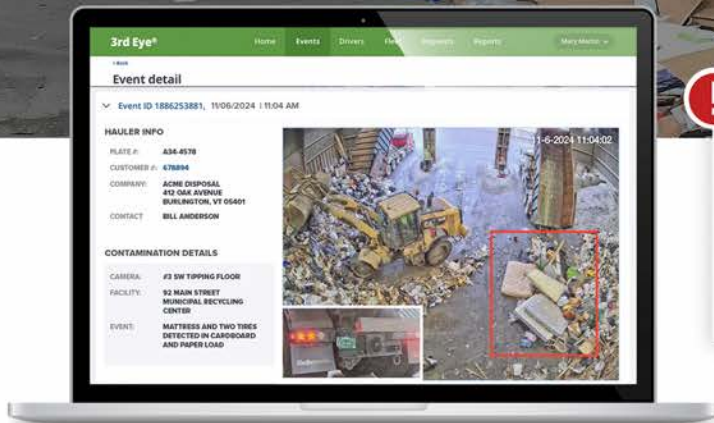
3rd Eye®

Home Events Drivers Fleet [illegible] Reports Mary Martin

< Back

Event detail

Event ID 1886253881, 11/06/2024 | 11:04 AM

HAULER INFO

PLATE #: A34-4578

CUSTOMER #: 678894

COMPANY: ACME DISPOSAL 112 OAK AVENUE BURLINGTON, VT 05401

CONTACT: BILL ANDERSON

CONTAMINATION DETAILS

CAMERA: #3 SW TIPPING FLOOR

FACILITY: 92 MAIN STREET MUNICIPAL RECYCLING CENTER

EVENT: MATTRESS AND TWO TIRES DETECTED IN CARDBOARD AND PAPER LOAD

11-6-2024 11:04:02